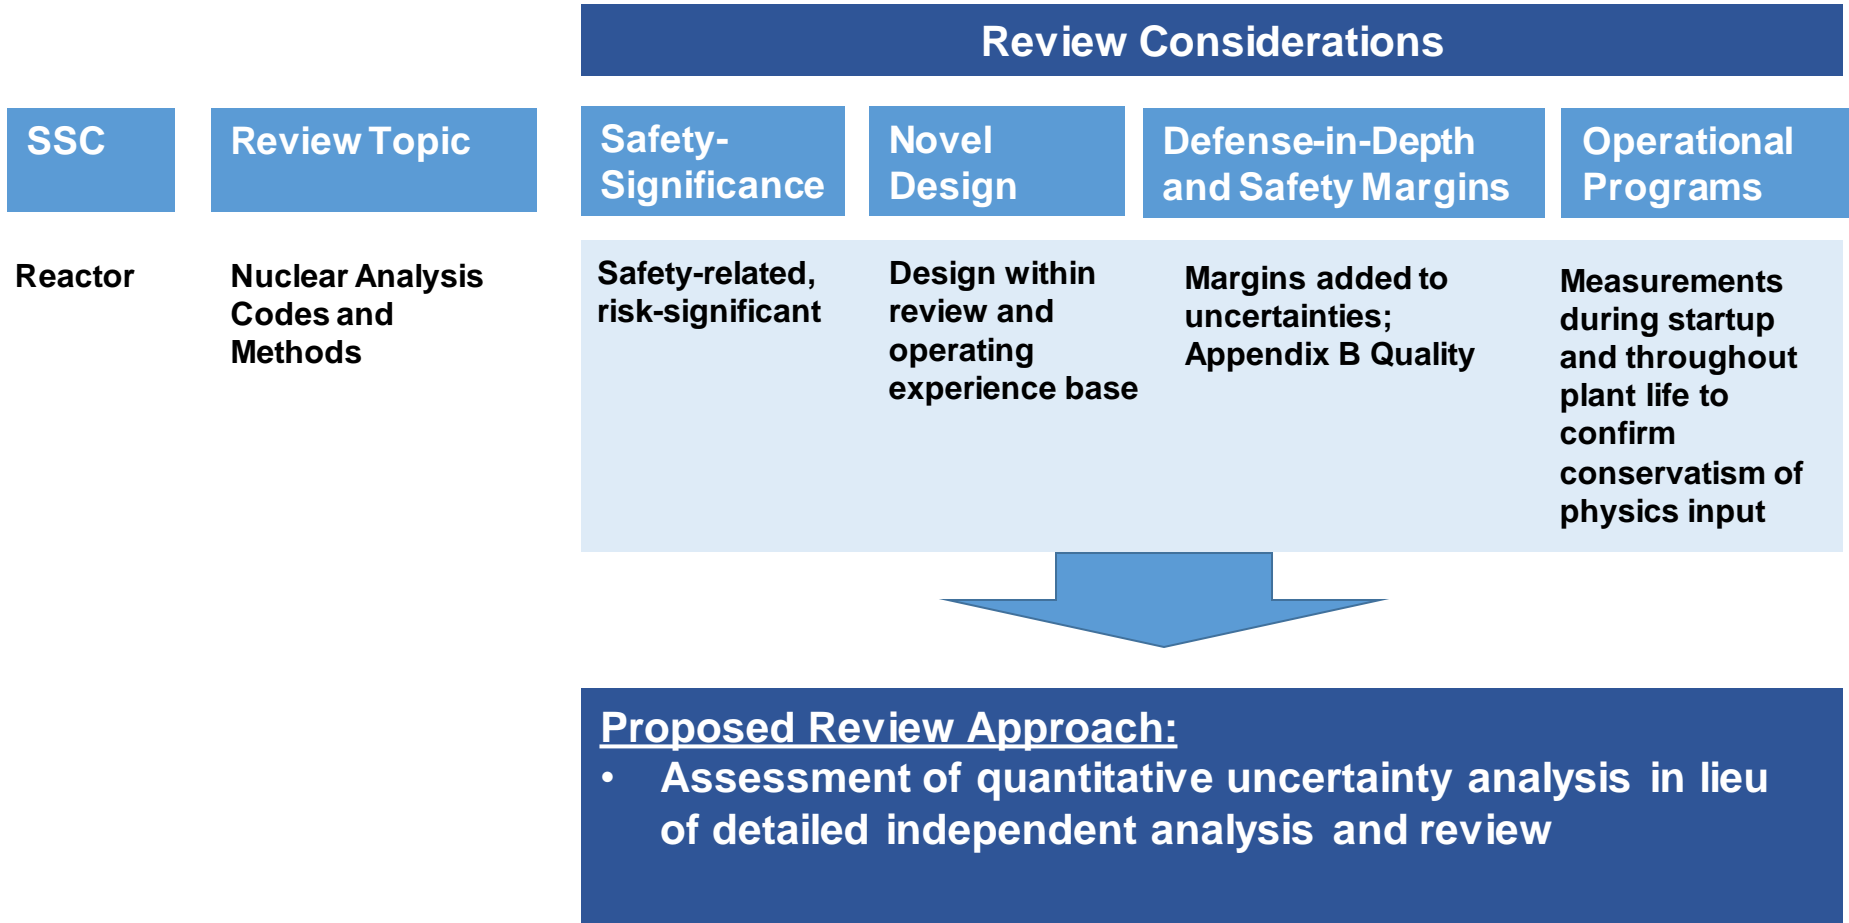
Review Considerations

| SSC | Review Topic | Safety-Significance | Novel Design | Defense-in-Depth and Safety Margins | Operational Programs |
|---|---|---|---|---|---|
| Reactor | Nuclear Analysis Codes and Methods | Safety-related, risk-significant | Design within review and operating experience base | Margins added to uncertainties; Appendix B Quality | Measurements during startup and throughout plant life to confirm conservatism of physics input |

Proposed Review Approach:
• Assessment of quantitative uncertainty analysis in lieu of detailed independent analysis and review